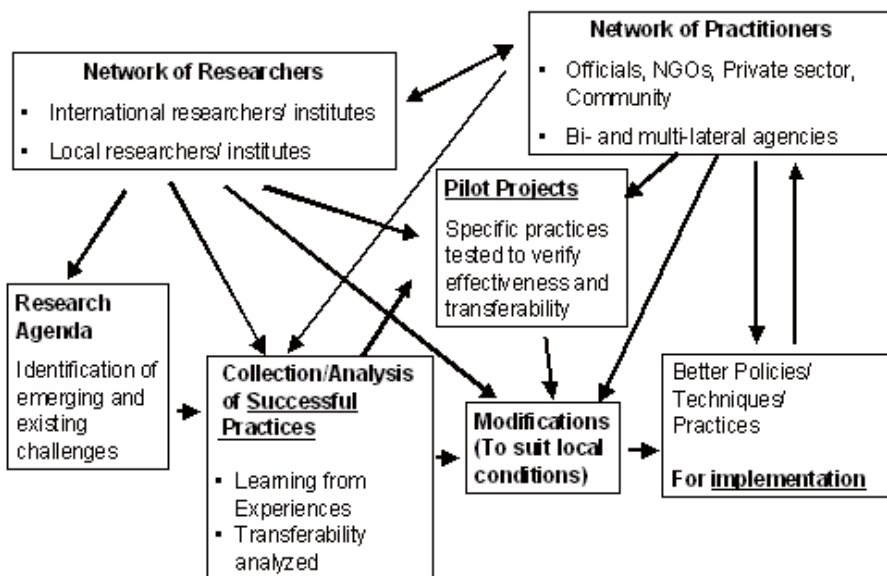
Network of Practitioners

- Officials, NGOs, Private sector, Community
- Bi- and multi-lateral agencies

Network of Researchers

- International researchers/ institutes
- Local researchers/ institutes

Pilot Projects

Specific practices tested to verify effectiveness and transferability

Research Agenda

Identification of emerging and existing challenges

Collection/Analysis of Successful Practices

- Learning from Experiences
- Transferability analyzed

Modifications (To suit local conditions)

Better Policies/ Techniques/ Practices

For implementation